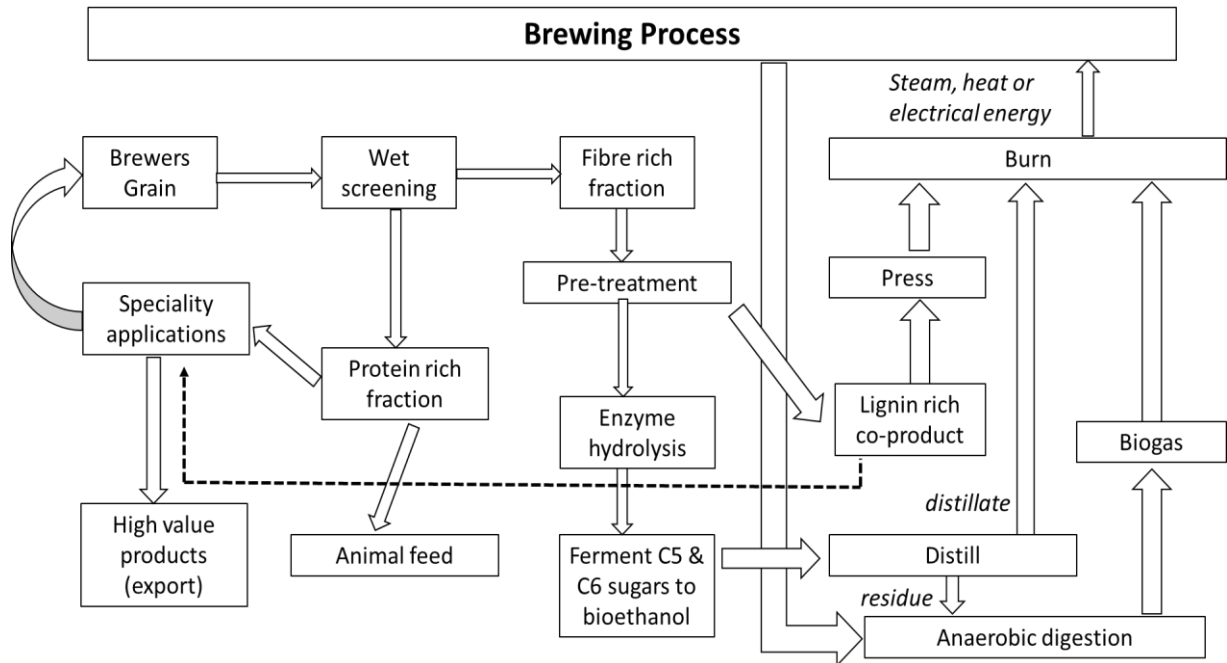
Brewing Process

Steam, heat or electrical energy

Brewers Grain

Wet screening

Fibre rich fraction

Burn

Pre-treatment

Press

Speciality applications

Protein rich fraction

Enzyme hydrolysis

Lignin rich co-product

Biogas

distillate

High value products (export)

Animal feed

Ferment C5 & C6 sugars to bioethanol

Distill

residue

Anaerobic digestion